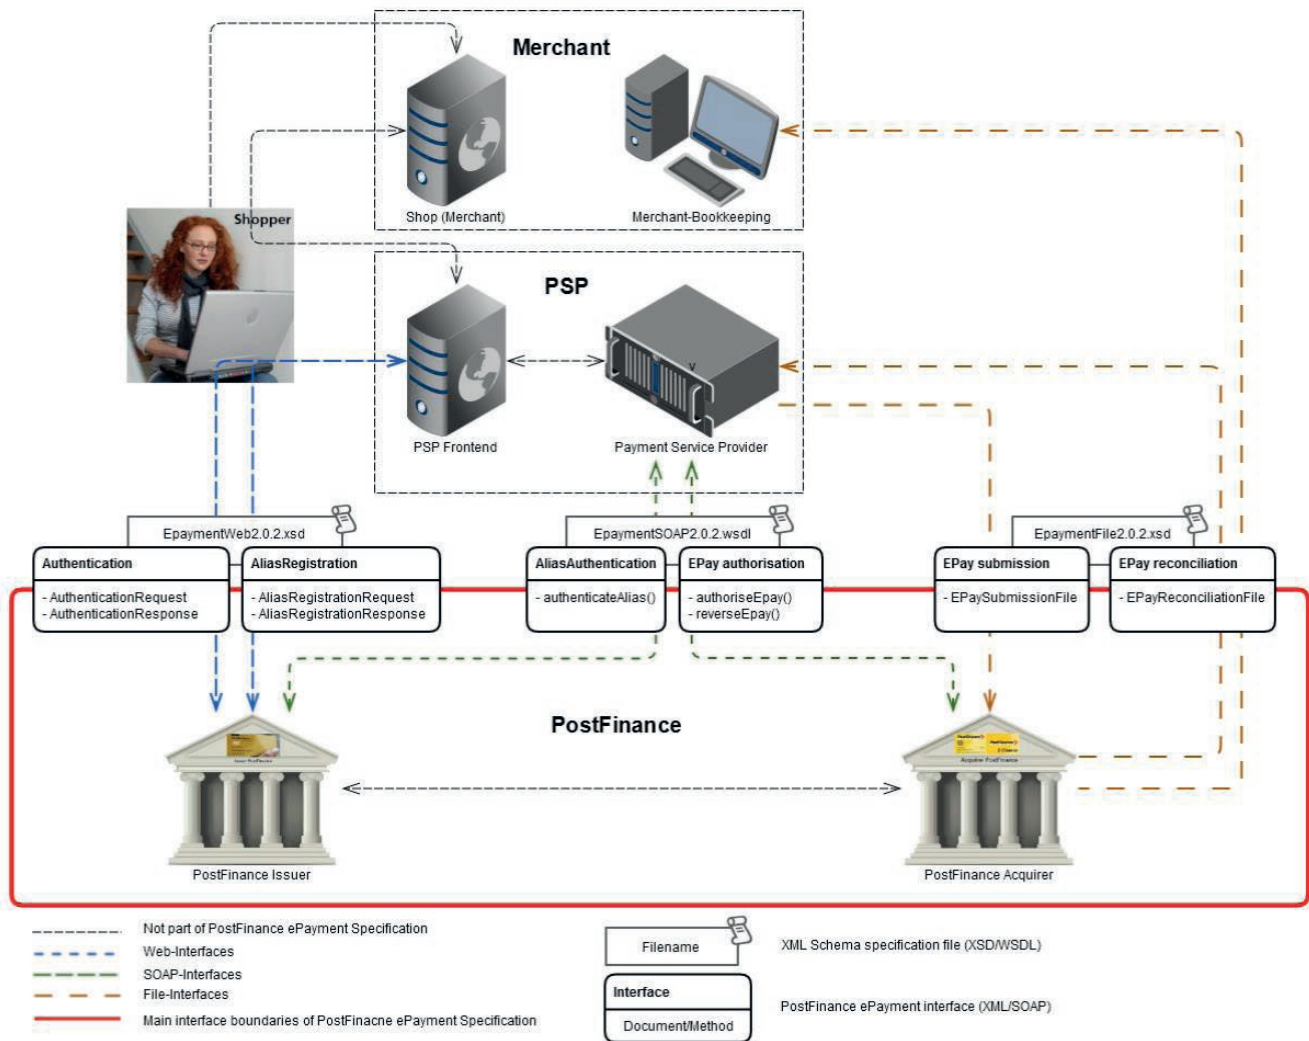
Merchant

Shop (Merchant)

Merchant-Bookkeeping

Shopper

PSP

PSP Frontend

Payment Service Provider

EpaymentWeb2.0.2.xsd

EpaymentSOAP2.0.2.wsdl

EpaymentFile2.0.2.xsd

| Authentication |
|---|
| - AuthenticationRequest<br>- AuthenticationResponse |

| AliasRegistration |
|---|
| - AliasRegistrationRequest<br>- AliasRegistrationResponse |

| AliasAuthentication |
|---|
| - authenticateAlias() |

| EPay authorisation |
|---|
| - authoriseEpay()<br>- reverseEpay() |

| EPay submission |
|---|
| - EPaySubmissionFile |

| EPay reconciliation |
|---|
| - EPayReconciliationFile |

PostFinance

PostFinance Issuer

PostFinance Acquirer

Not part of PostFinance ePayment Specification

Web-Interfaces

SOAP-Interfaces

File-Interfaces

Main interface boundaries of PostFinacne ePayment Specification

Filename

XML Schema specification file (XSD/WSDL)

Interface

Document/Method

PostFinance ePayment interface (XML/SOAP)